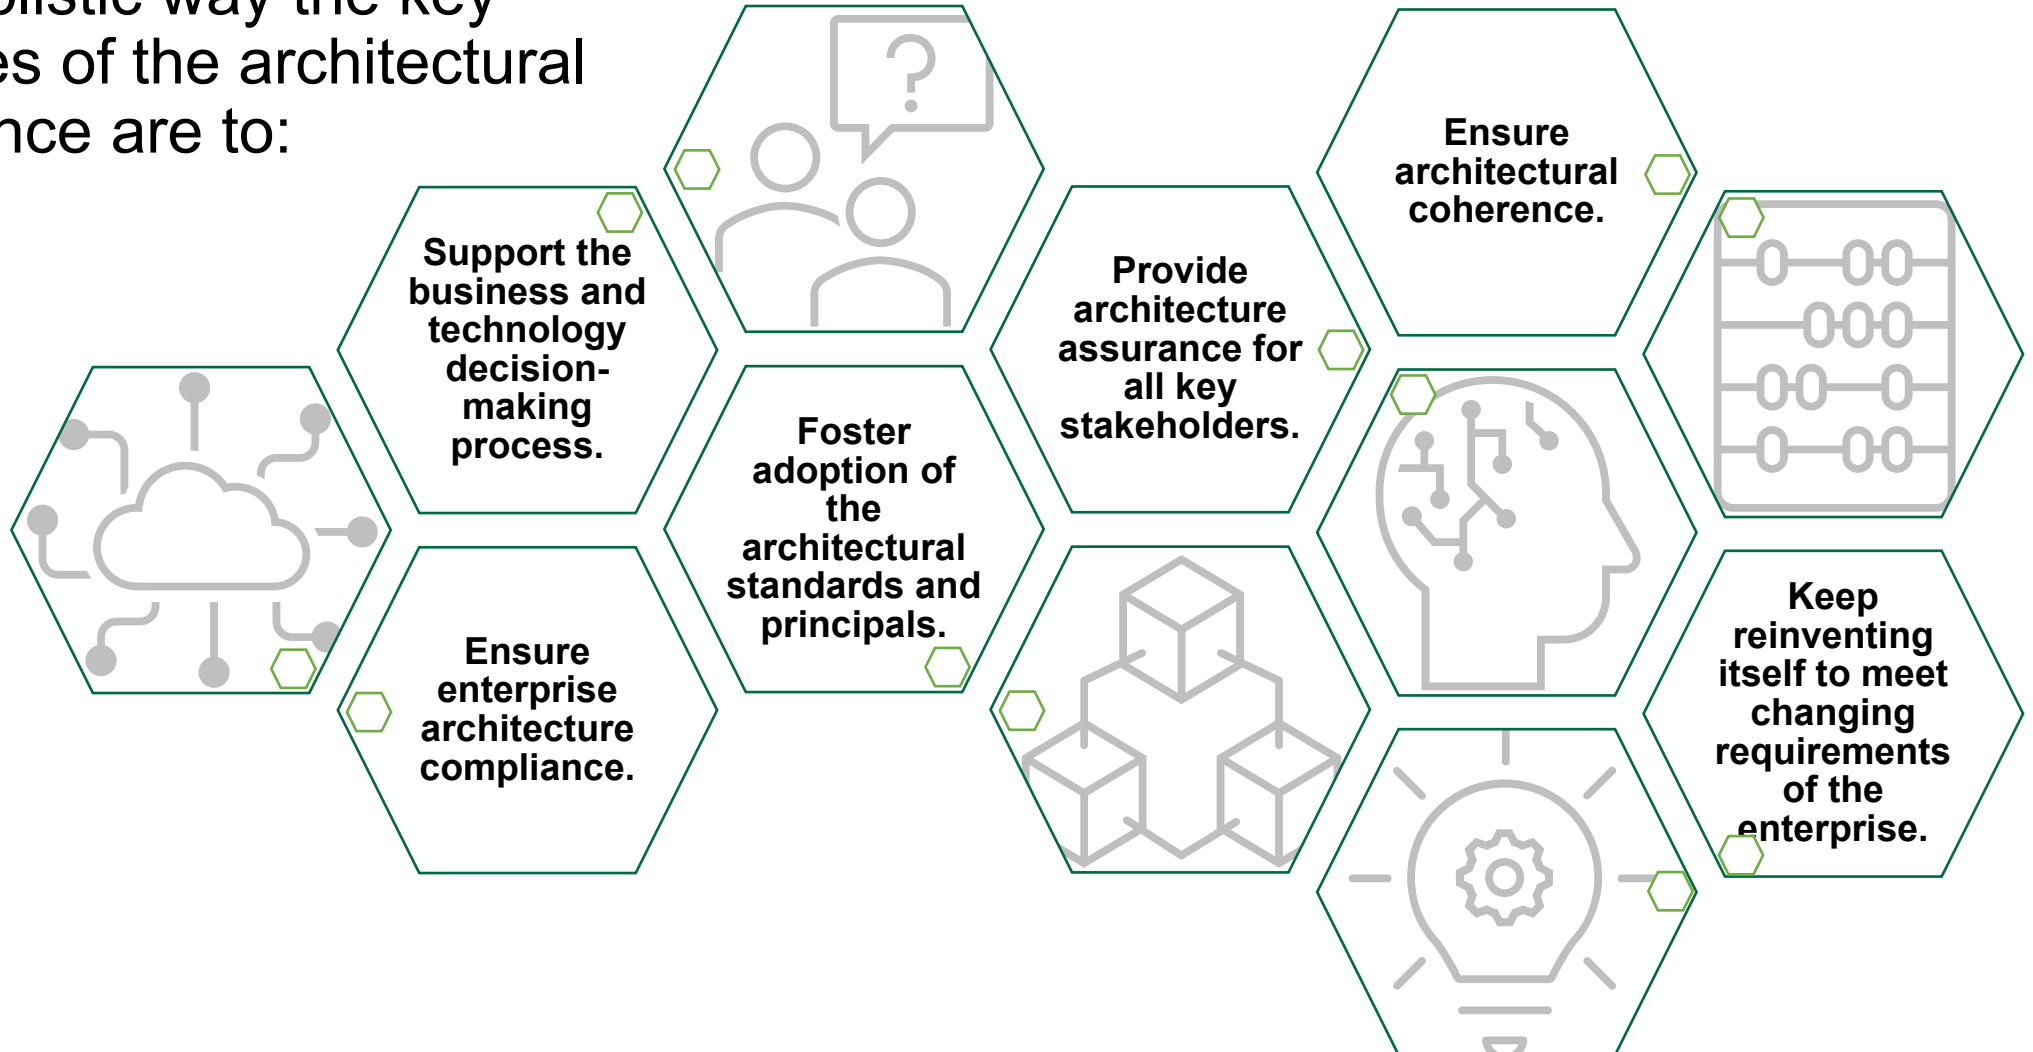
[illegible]olistic way the key
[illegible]es of the architectural
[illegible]nce are to:

Support the business and technology decision-making process.

Ensure enterprise architecture compliance.

Foster adoption of the architectural standards and principals.

Provide architecture assurance for all key stakeholders.

Ensure architectural coherence.

Keep reinventing itself to meet changing requirements of the enterprise.